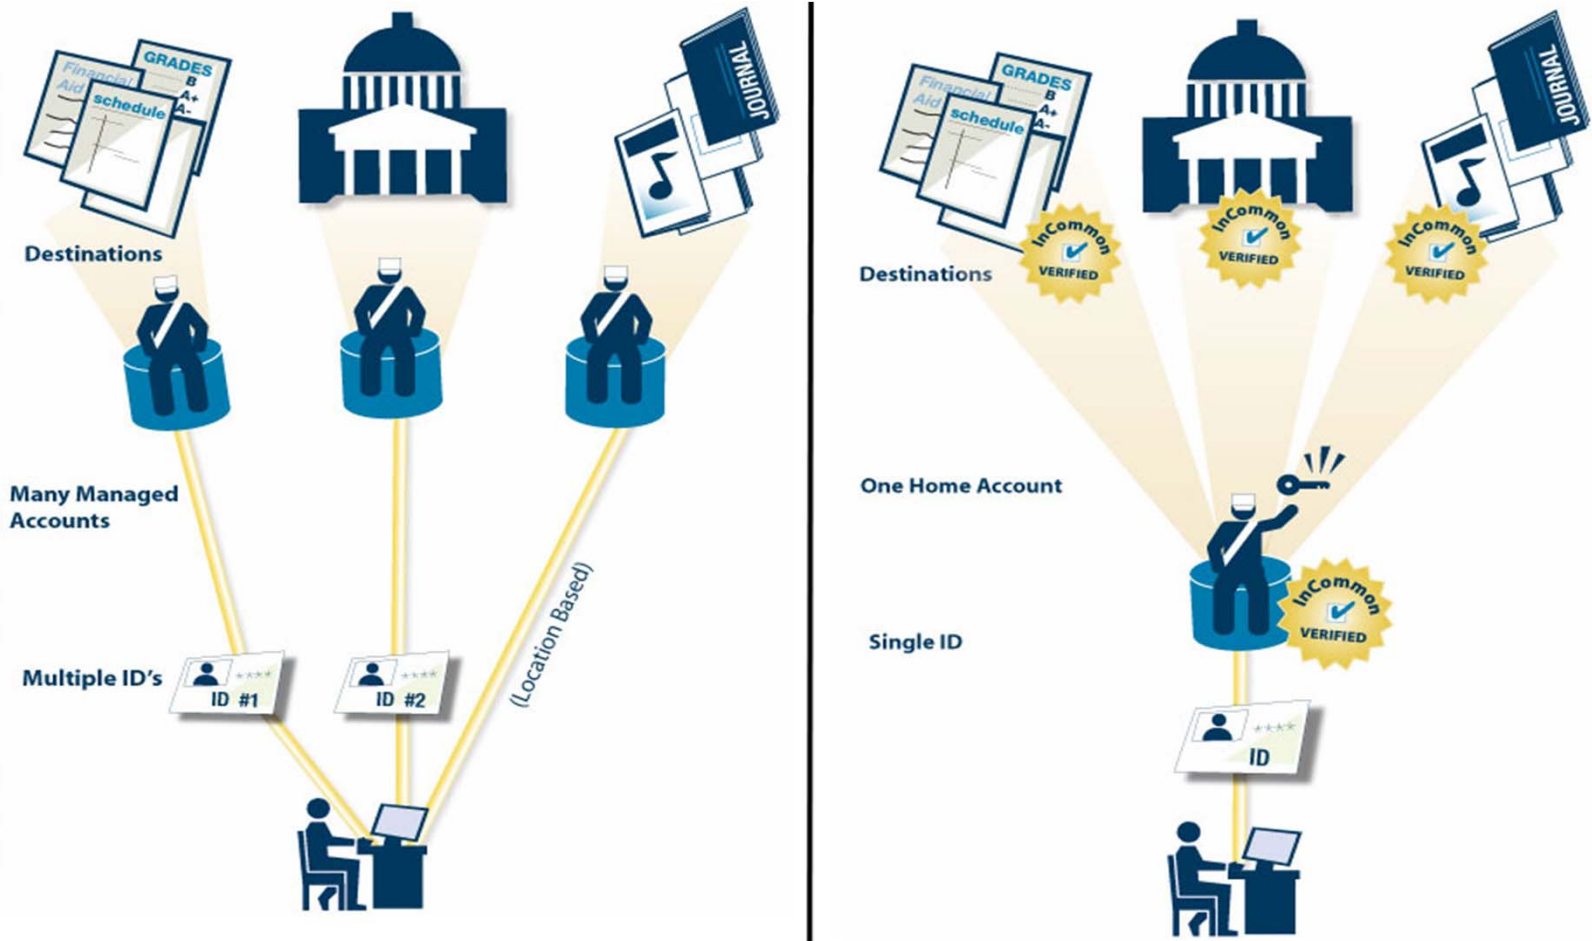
Financial Aid
GRADES
B
A+
A-
schedule
JOURNAL

Destinations

Many Managed Accounts

Multiple ID's

ID #1
\*\*\*\*
ID #2
\*\*\*\*
(Location Based)

Financial Aid
GRADES
B
A+
A-
schedule
JOURNAL

Destinations

InCommon VERIFIED
InCommon VERIFIED
InCommon VERIFIED

One Home Account

Single ID

InCommon VERIFIED

\*\*\*\*
ID